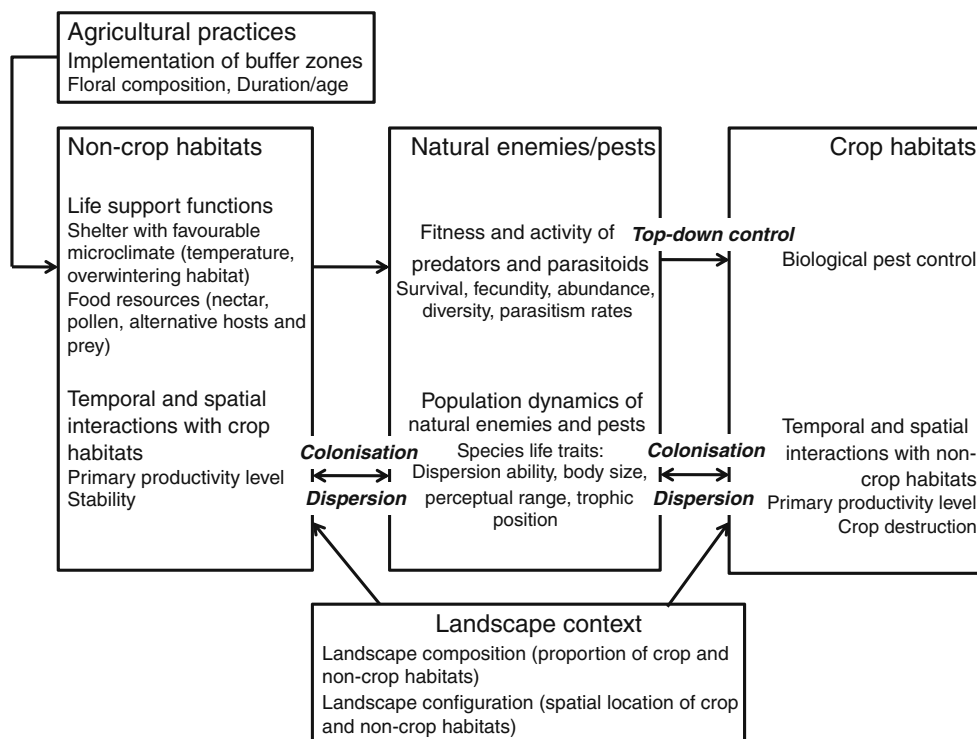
Agricultural practices
Implementation of buffer zones
Floral composition, Duration/age

Non-crop habitats

Life support functions
Shelter with favourable microclimate (temperature, overwintering habitat)
Food resources (nectar, pollen, alternative hosts and prey)

Temporal and spatial interactions with crop habitats
Primary productivity level
Stability

Natural enemies/pests

Fitness and activity of predators and parasitoids
Survival, fecundity, abundance, diversity, parasitism rates

Population dynamics of natural enemies and pests
Species life traits: Dispersion ability, body size, perceptual range, trophic position

Crop habitats

Biological pest control

Temporal and spatial interactions with non-crop habitats
Primary productivity level
Crop destruction

Top-down control

Colonisation
Dispersion

Colonisation
Dispersion

Landscape context
Landscape composition (proportion of crop and non-crop habitats)
Landscape configuration (spatial location of crop and non-crop habitats)